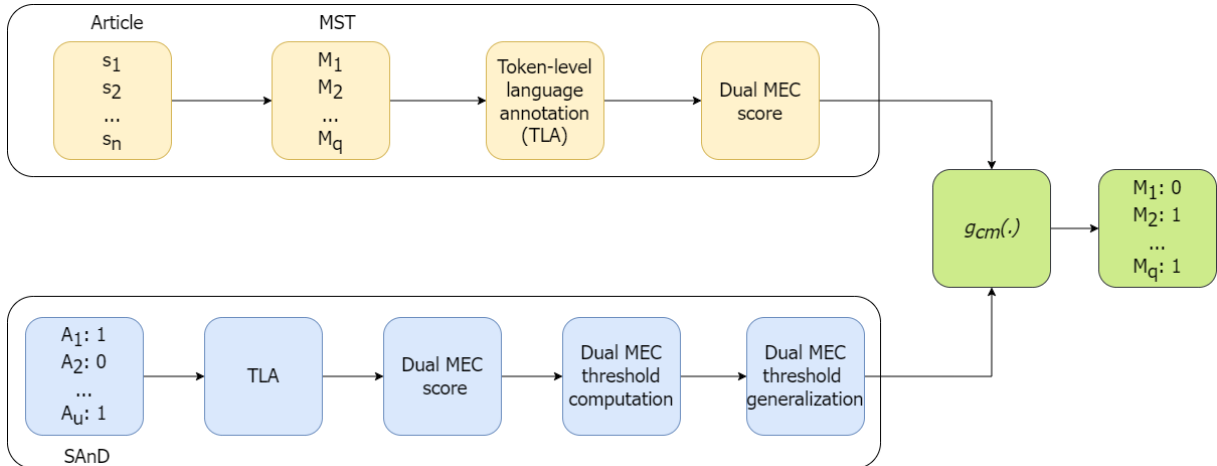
Article

$s_1$
$s_2$
...
$s_n$

MST

$M_1$
$M_2$
...
$M_q$

Token-level language annotation (TLA)

Dual MEC score

$g_{cm}(.)$

$M_1$: 0
$M_2$: 1
...
$M_q$: 1

$A_1$: 1
$A_2$: 0
...
$A_u$: 1

SAnD

TLA

Dual MEC score

Dual MEC threshold computation

Dual MEC threshold generalization